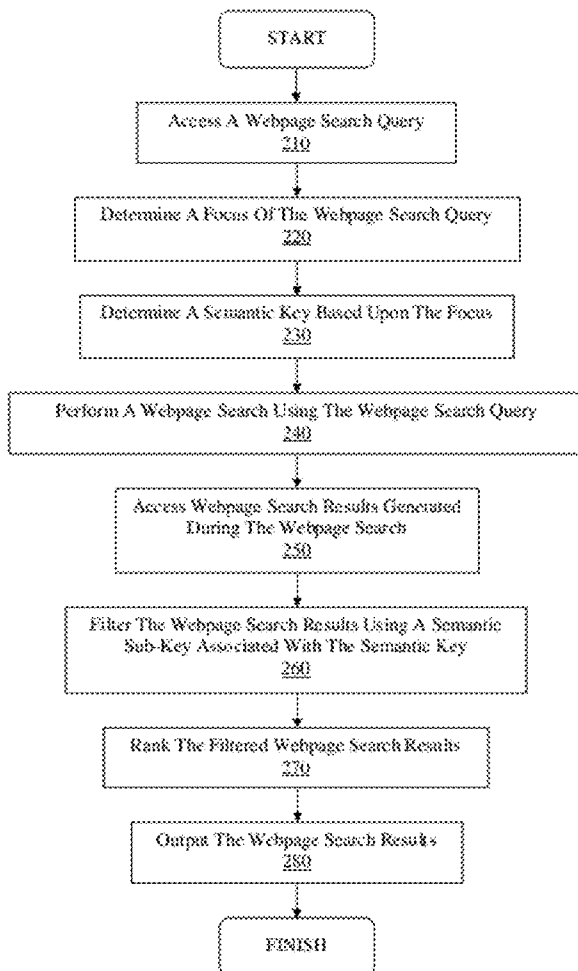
START

Access A Webpage Search Query
210

Determine A Focus Of The Webpage Search Query
220

Determine A Semantic Key Based Upon The Focus
230

Perform A Webpage Search Using The Webpage Search Query
240

Access Webpage Search Results Generated During The Webpage Search
250

Filter The Webpage Search Results Using A Semantic Sub-Key Associated With The Semantic Key
260

Rank The Filtered Webpage Search Results
270

Output The Webpage Search Results
280

FINISH